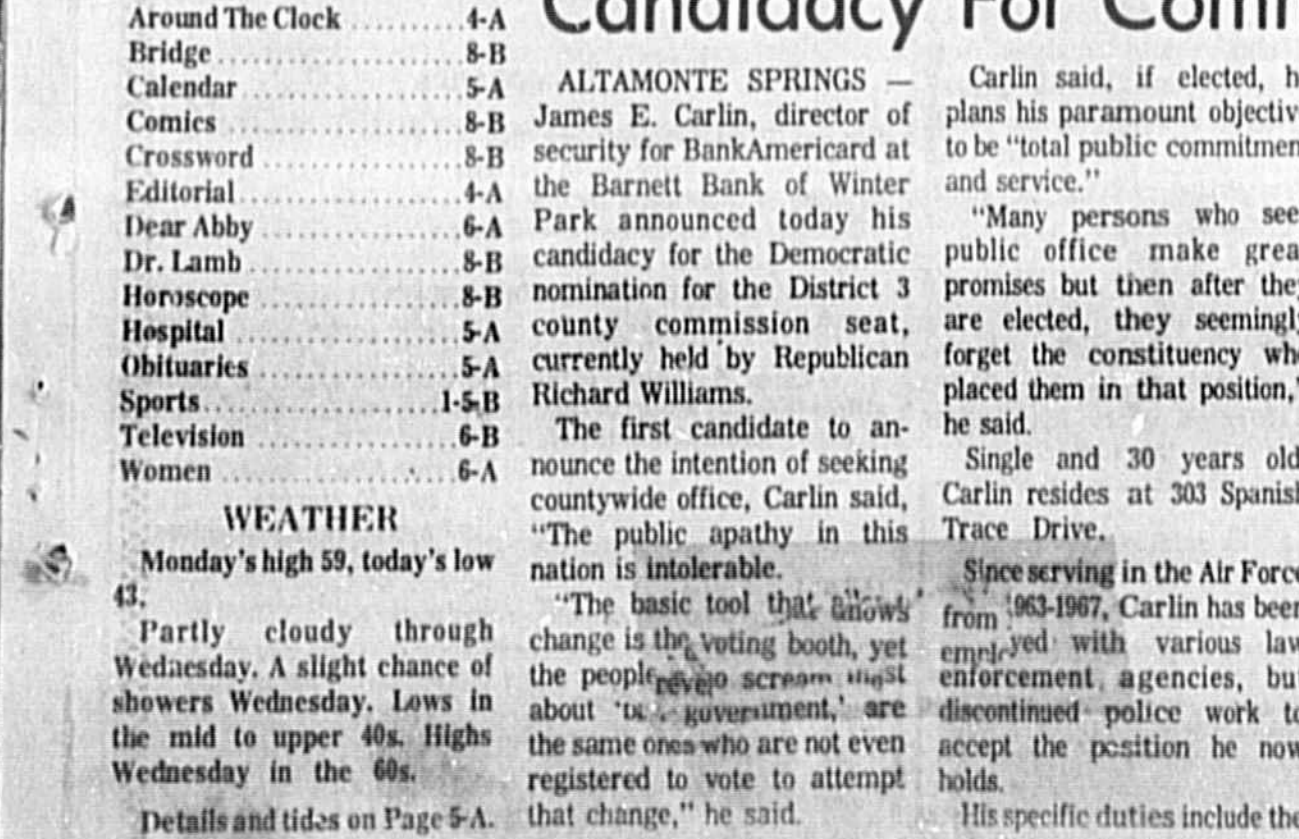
| | |
|---|---|
| Around The Clock | 4-A |
| Bridge | 8-B |
| Calendar | 5-A |
| Comics | 8-B |
| Crossword | 8-B |
| Editorial | 4-A |
| Dear Abby | 6-A |
| Dr. Lamb | 8-B |
| Horoscope | 8-B |
| Hospital | 5-A |
| Obituaries | 5-A |
| Sports | 1-5-B |
| Television | 6-B |
| Women | 6-A |

WEATHER

Monday's high 59, today's low 43.

Partly cloudy through Wednesday. A slight chance of showers Wednesday. Lows in the mid to upper 40s. Highs Wednesday in the 60s.

Details and tides on Page 5-A.

Candidacy For Comm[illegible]

ALTAMONTE SPRINGS — James E. Carlin, director of security for BankAmericard at the Barnett Bank of Winter Park announced today his candidacy for the Democratic nomination for the District 3 county commission seat, currently held by Republican Richard Williams.

The first candidate to announce the intention of seeking countywide office, Carlin said, "The public apathy in this nation is intolerable.

"The basic tool that allows change is the voting booth, yet the people who scream most about '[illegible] government,' are the same ones who are not even registered to vote to attempt that change," he said.

Carlin said, if elected, h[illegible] plans his paramount objectiv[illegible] to be "total public commitmen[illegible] and service."

"Many persons who see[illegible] public office make grea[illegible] promises but then after the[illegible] are elected, they seemingl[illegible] forget the constituency wh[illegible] placed them in that position,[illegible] he said.

Single and 30 years old Carlin resides at 303 Spanis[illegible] Trace Drive.

Since serving in the Air Forc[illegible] from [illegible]963-1967, Carlin has bee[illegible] em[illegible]yed with various law enforcement agencies, bu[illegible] discontinued police work t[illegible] accept the position he now holds.

His specific duties include th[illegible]